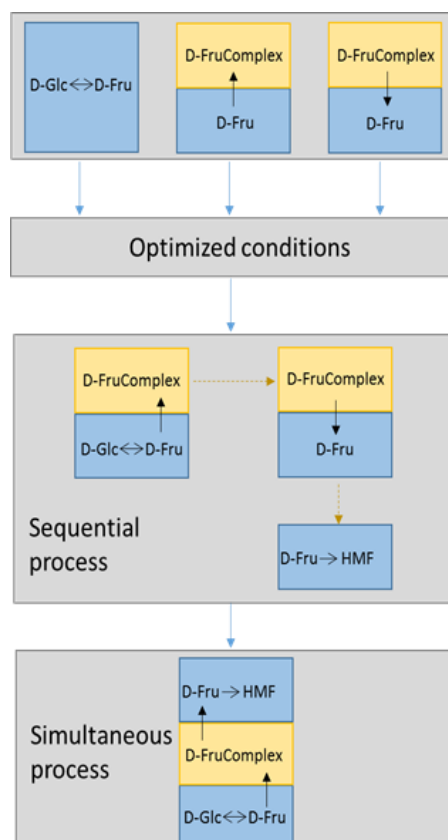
D-Glc⟺D-Fru

D-FruComplex

D-Fru

D-FruComplex

D-Fru

Optimized conditions

D-FruComplex

D-Glc⟺D-Fru

D-FruComplex

D-Fru

Sequential process

D-Fru→HMF

D-Fru→HMF

Simultaneous process

D-FruComplex

D-Glc⟺D-Fru